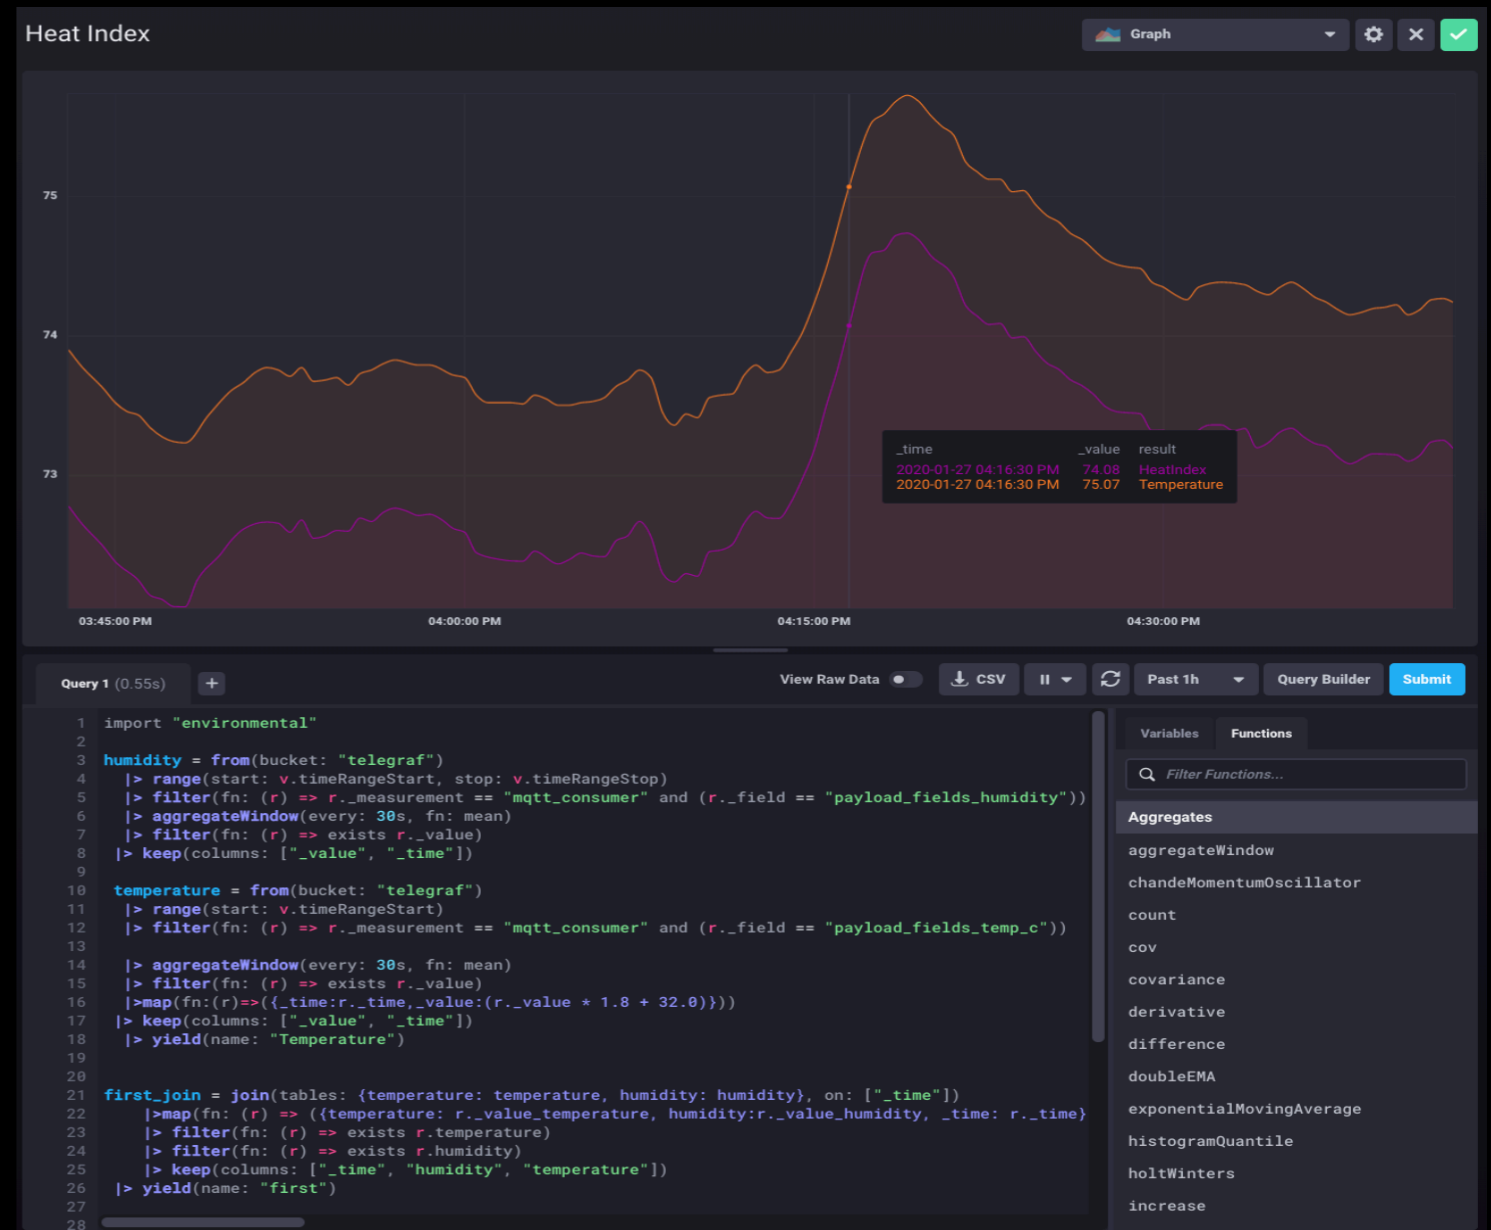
Heat Index

Graph

75

74

73

_time _value result
2020-01-27 04:16:30 PM 74.08 HeatIndex
2020-01-27 04:16:30 PM 75.07 Temperature

03:45:00 PM 04:00:00 PM 04:15:00 PM 04:30:00 PM

Query 1 (0.55s) +

View Raw Data CSV Past 1h Query Builder Submit

1 import "environmental"
2
3 humidity = from(bucket: "telegraf")
4 |> range(start: v.timeRangeStart, stop: v.timeRangeStop)
5 |> filter(fn: (r) => r._measurement == "mqtt_consumer" and (r._field == "payload_fields_humidity"))
6 |> aggregateWindow(every: 30s, fn: mean)
7 |> filter(fn: (r) => exists r._value)
8 |> keep(columns: ["_value", "_time"])
9
10 temperature = from(bucket: "telegraf")
11 |> range(start: v.timeRangeStart)
12 |> filter(fn: (r) => r._measurement == "mqtt_consumer" and (r._field == "payload_fields_temp_c"))
13
14 |> aggregateWindow(every: 30s, fn: mean)
15 |> filter(fn: (r) => exists r._value)
16 |>map(fn:(r)=>({_time:r._time,_value:(r._value * 1.8 + 32.0)}))
17 |> keep(columns: ["_value", "_time"])
18 |> yield(name: "Temperature")
19
20
21 first_join = join(tables: {temperature: temperature, humidity: humidity}, on: ["_time"])
22 |>map(fn: (r) => ({temperature: r._value_temperature, humidity:r._value_humidity, _time: r._time}
23 |> filter(fn: (r) => exists r.temperature)
24 |> filter(fn: (r) => exists r.humidity)
25 |> keep(columns: ["_time", "humidity", "temperature"])
26 |> yield(name: "first")
27
28

Variables Functions

Filter Functions...

Aggregates
aggregateWindow
chandeMomentumOscillator
count
cov
covariance
derivative
difference
doubleEMA
exponentialMovingAverage
histogramQuantile
holtWinters
increase